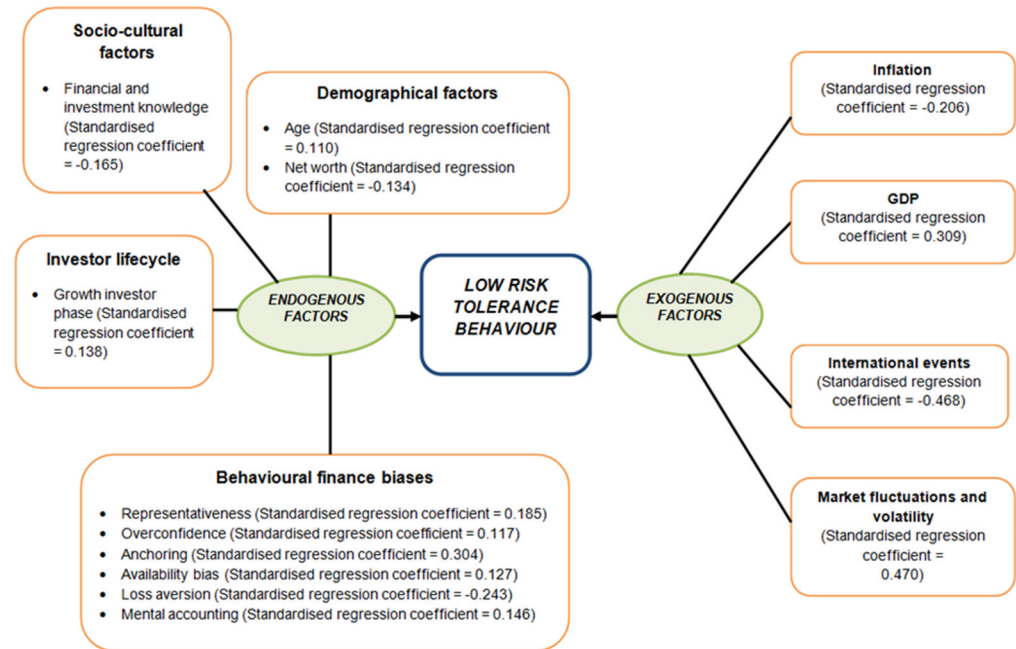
Socio-cultural factors

- Financial and investment knowledge (Standardised regression coefficient = -0.165)

Demographical factors

- Age (Standardised regression coefficient = 0.110)
- Net worth (Standardised regression coefficient = -0.134)

Investor lifecycle

- Growth investor phase (Standardised regression coefficient = 0.138)

ENDOGENOUS FACTORS

LOW RISK TOLERANCE BEHAVIOUR

EXOGENOUS FACTORS

Inflation
(Standardised regression coefficient = -0.206)

GDP
(Standardised regression coefficient = 0.309)

International events
(Standardised regression coefficient = -0.468)

Market fluctuations and volatility
(Standardised regression coefficient = 0.470)

Behavioural finance biases

- Representativeness (Standardised regression coefficient = 0.185)
- Overconfidence (Standardised regression coefficient = 0.117)
- Anchoring (Standardised regression coefficient = 0.304)
- Availability bias (Standardised regression coefficient = 0.127)
- Loss aversion (Standardised regression coefficient = -0.243)
- Mental accounting (Standardised regression coefficient = 0.146)